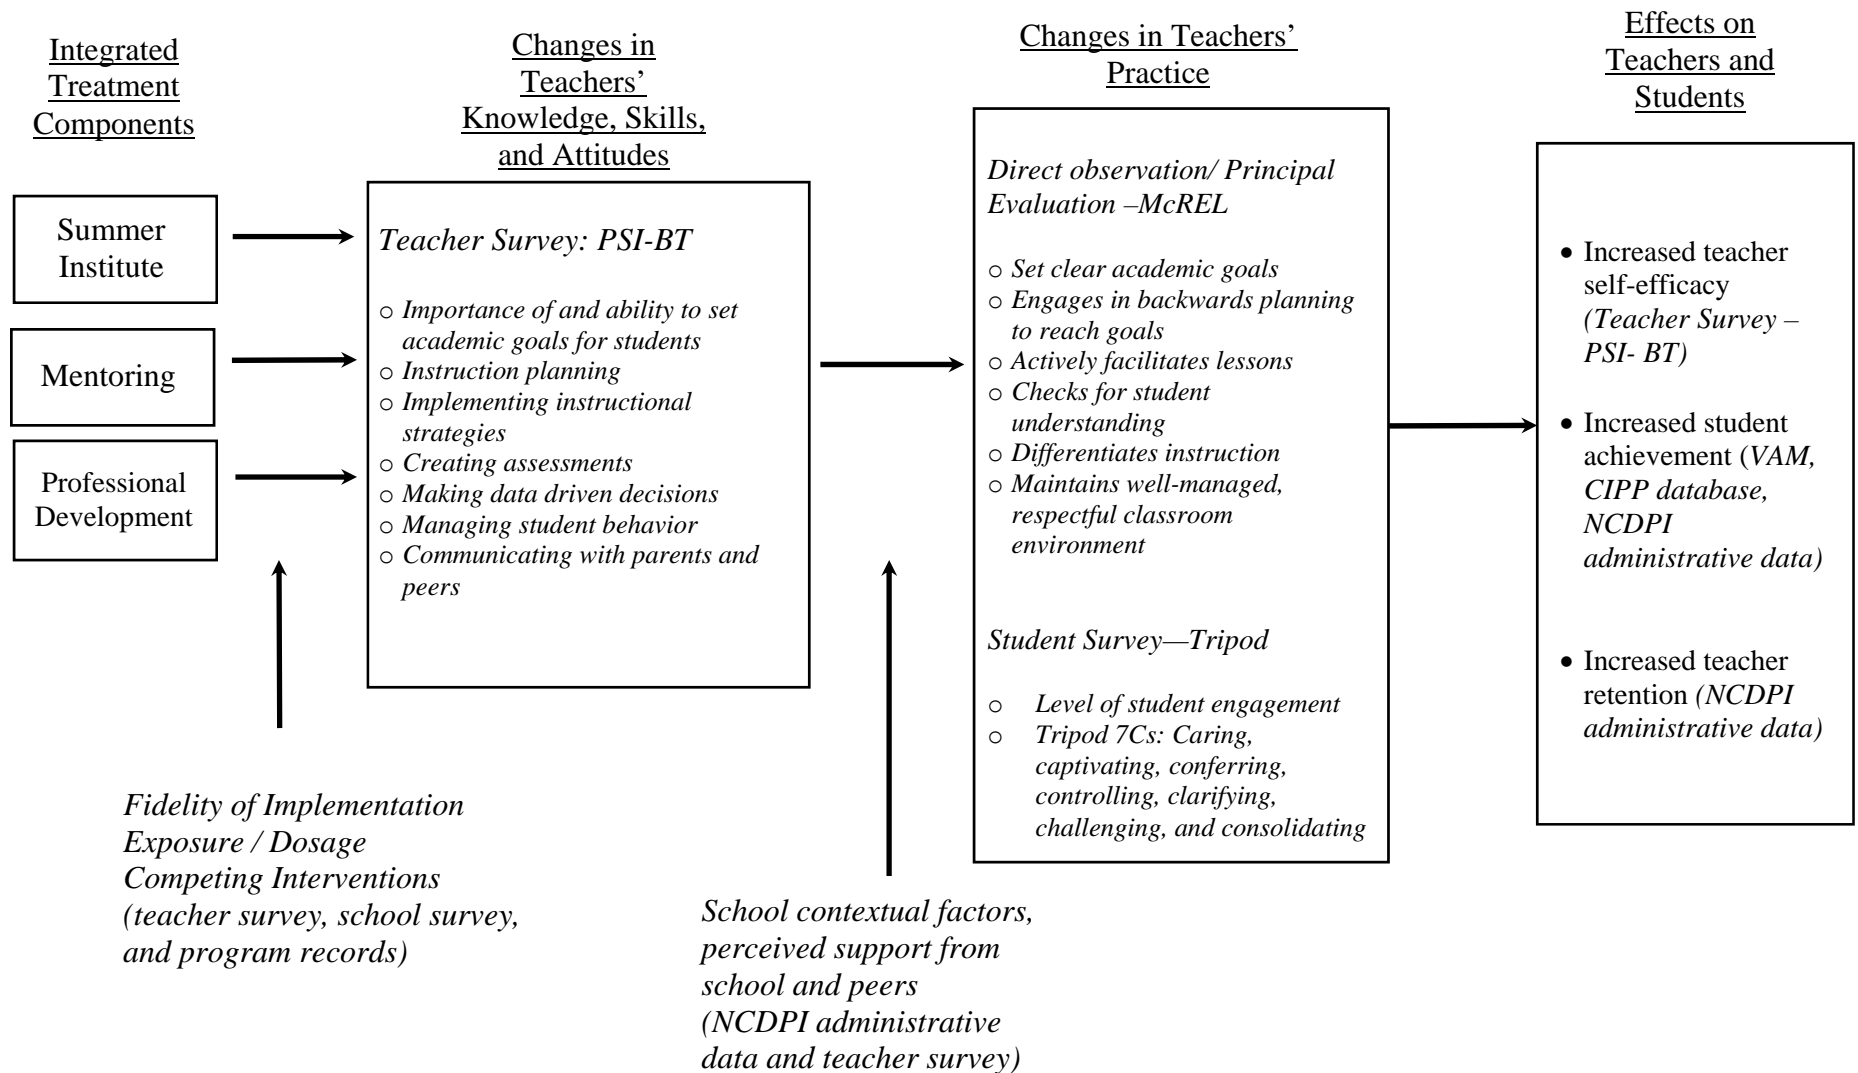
Integrated Treatment Components

Summer Institute

Mentoring

Professional Development

Changes in Teachers' Knowledge, Skills, and Attitudes

Teacher Survey: PSI-BT

○ Importance of and ability to set academic goals for students
○ Instruction planning
○ Implementing instructional strategies
○ Creating assessments
○ Making data driven decisions
○ Managing student behavior
○ Communicating with parents and peers

Fidelity of Implementation
Exposure / Dosage
Competing Interventions
(teacher survey, school survey, and program records)

Changes in Teachers' Practice

Direct observation/ Principal Evaluation –McREL

○ Set clear academic goals
○ Engages in backwards planning to reach goals
○ Actively facilitates lessons
○ Checks for student understanding
○ Differentiates instruction
○ Maintains well-managed, respectful classroom environment

Student Survey—Tripod

○ Level of student engagement
○ Tripod 7Cs: Caring, captivating, conferring, controlling, clarifying, challenging, and consolidating

School contextual factors, perceived support from school and peers (NCDPI administrative data and teacher survey)

Effects on Teachers and Students

• Increased teacher self-efficacy (Teacher Survey – PSI- BT)

• Increased student achievement (VAM, CIPP database, NCDPI administrative data)

• Increased teacher retention (NCDPI administrative data)